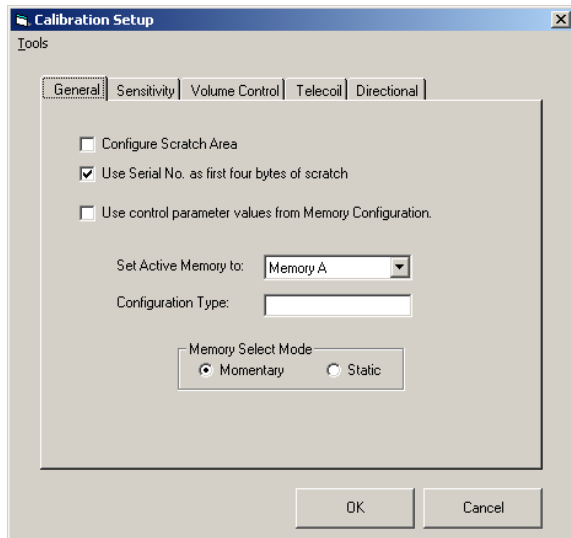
Calibration Setup

Tools

General | Sensitivity | Volume Control | Telecoil | Directional

Configure Scratch Area

Use Serial No. as first four bytes of scratch

Use control parameter values from Memory Configuration.

Set Active Memory to: Memory A

Configuration Type:

Memory Select Mode

Momentary

Static

OK

Cancel